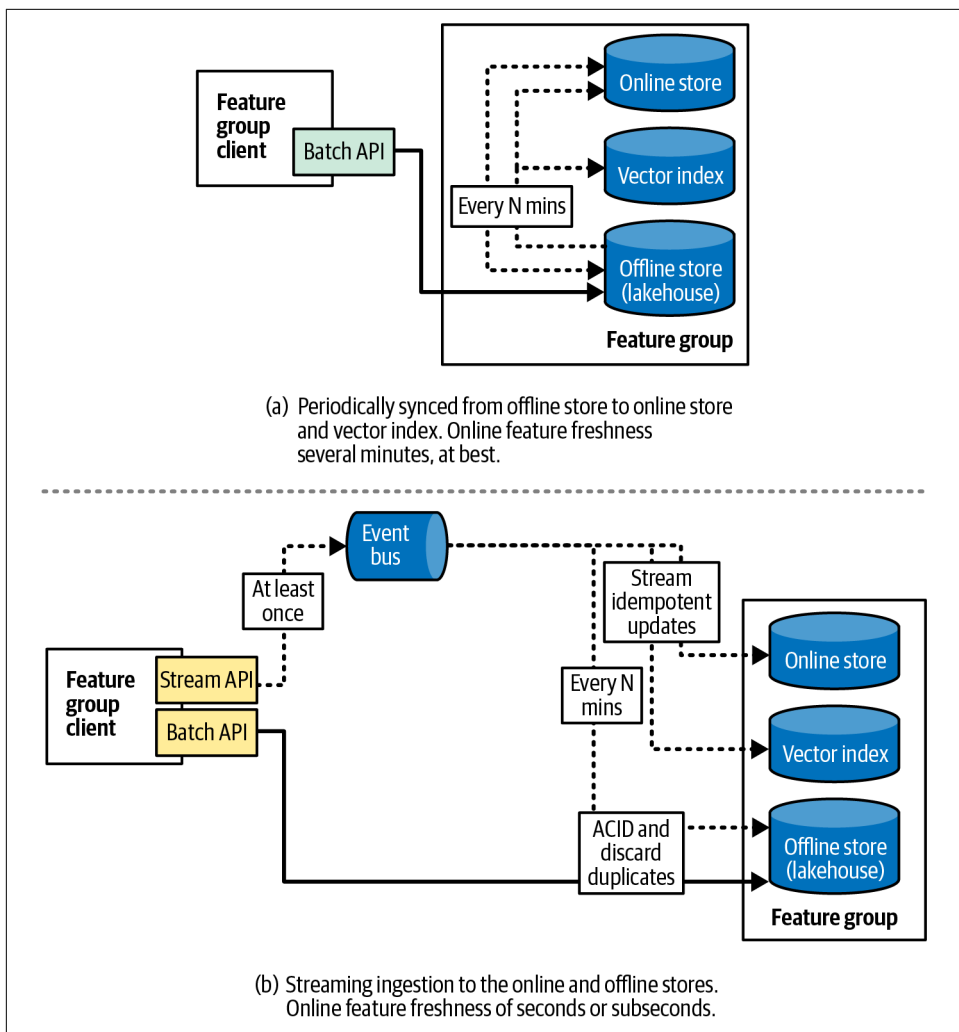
Feature group client

Batch API

Online store

Vector index

Every N mins

Offline store (lakehouse)

Feature group

(a) Periodically synced from offline store to online store and vector index. Online feature freshness several minutes, at best.

Event bus

At least once

Stream idempotent updates

Feature group client

Stream API

Batch API

Every N mins

Online store

Vector index

ACID and discard duplicates

Offline store (lakehouse)

Feature group

(b) Streaming ingestion to the online and offline stores. Online feature freshness of seconds or subseconds.